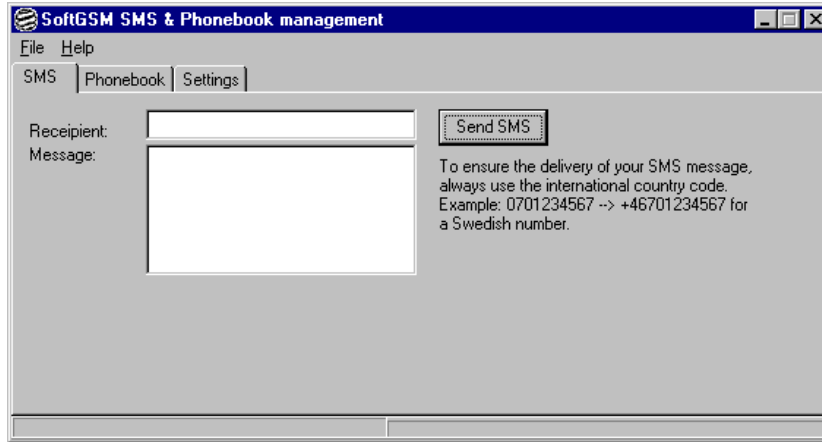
SoftGSM SMS & Phonebook management

File Help

SMS | Phonebook | Settings

Receipient:

Message:

Send SMS

To ensure the delivery of your SMS message, always use the international country code. Example: 0701234567 --> +46701234567 for a Swedish number.